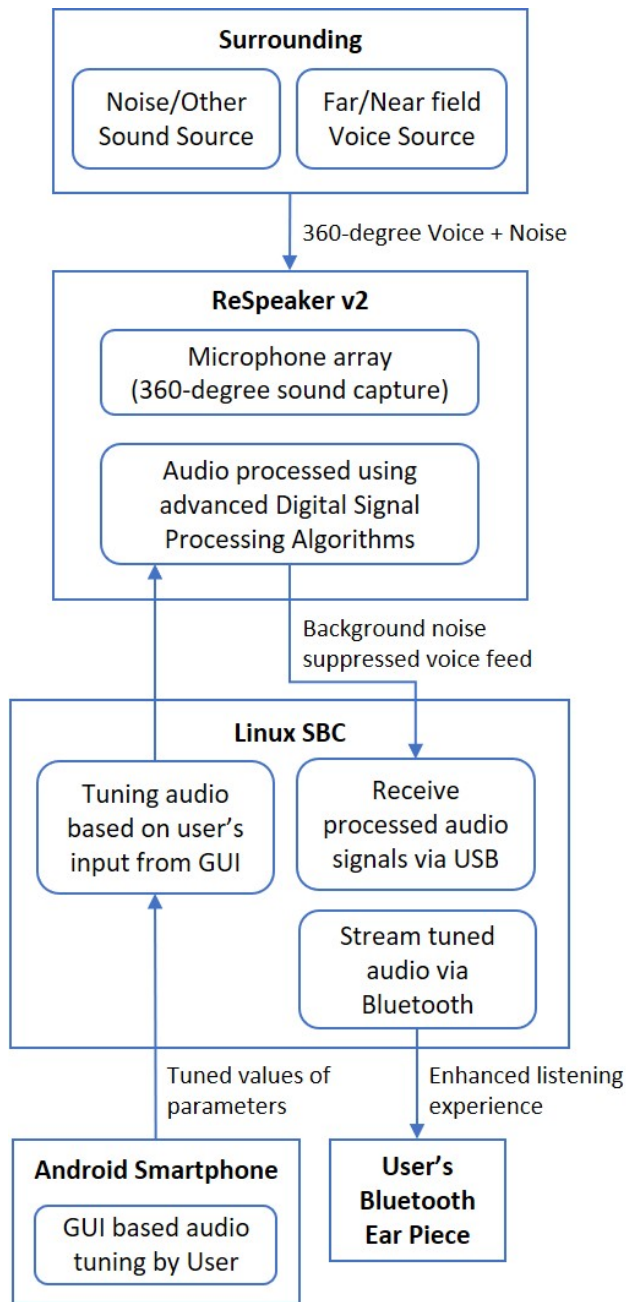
Surrounding

Noise/Other Sound Source

Far/Near field Voice Source

360-degree Voice + Noise

ReSpeaker v2

Microphone array (360-degree sound capture)

Audio processed using advanced Digital Signal Processing Algorithms

Background noise suppressed voice feed

Linux SBC

Tuning audio based on user's input from GUI

Receive processed audio signals via USB

Stream tuned audio via Bluetooth

Tuned values of parameters

Enhanced listening experience

Android Smartphone

GUI based audio tuning by User

User's Bluetooth Ear Piece